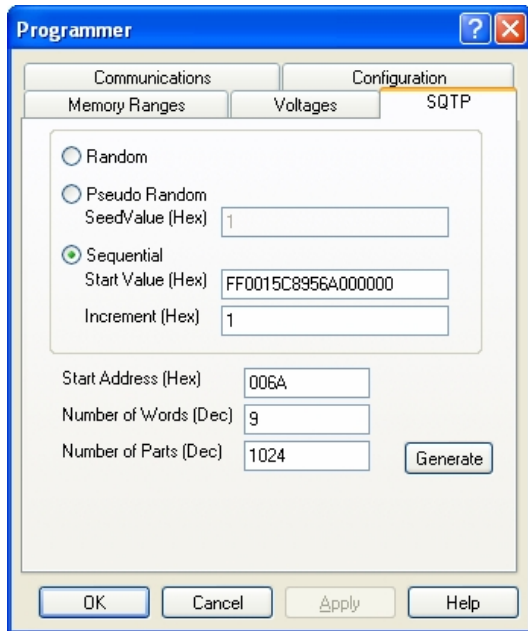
Programmer

Communications
Configuration
Memory Ranges
Voltages
SQTP

Random

Pseudo Random
SeedValue (Hex) 1

Sequential
Start Value (Hex) FF0015C8956A000000
Increment (Hex) 1

Start Address (Hex) 006A
Number of Words (Dec) 9
Number of Parts (Dec) 1024
Generate

OK
Cancel
Apply
Help